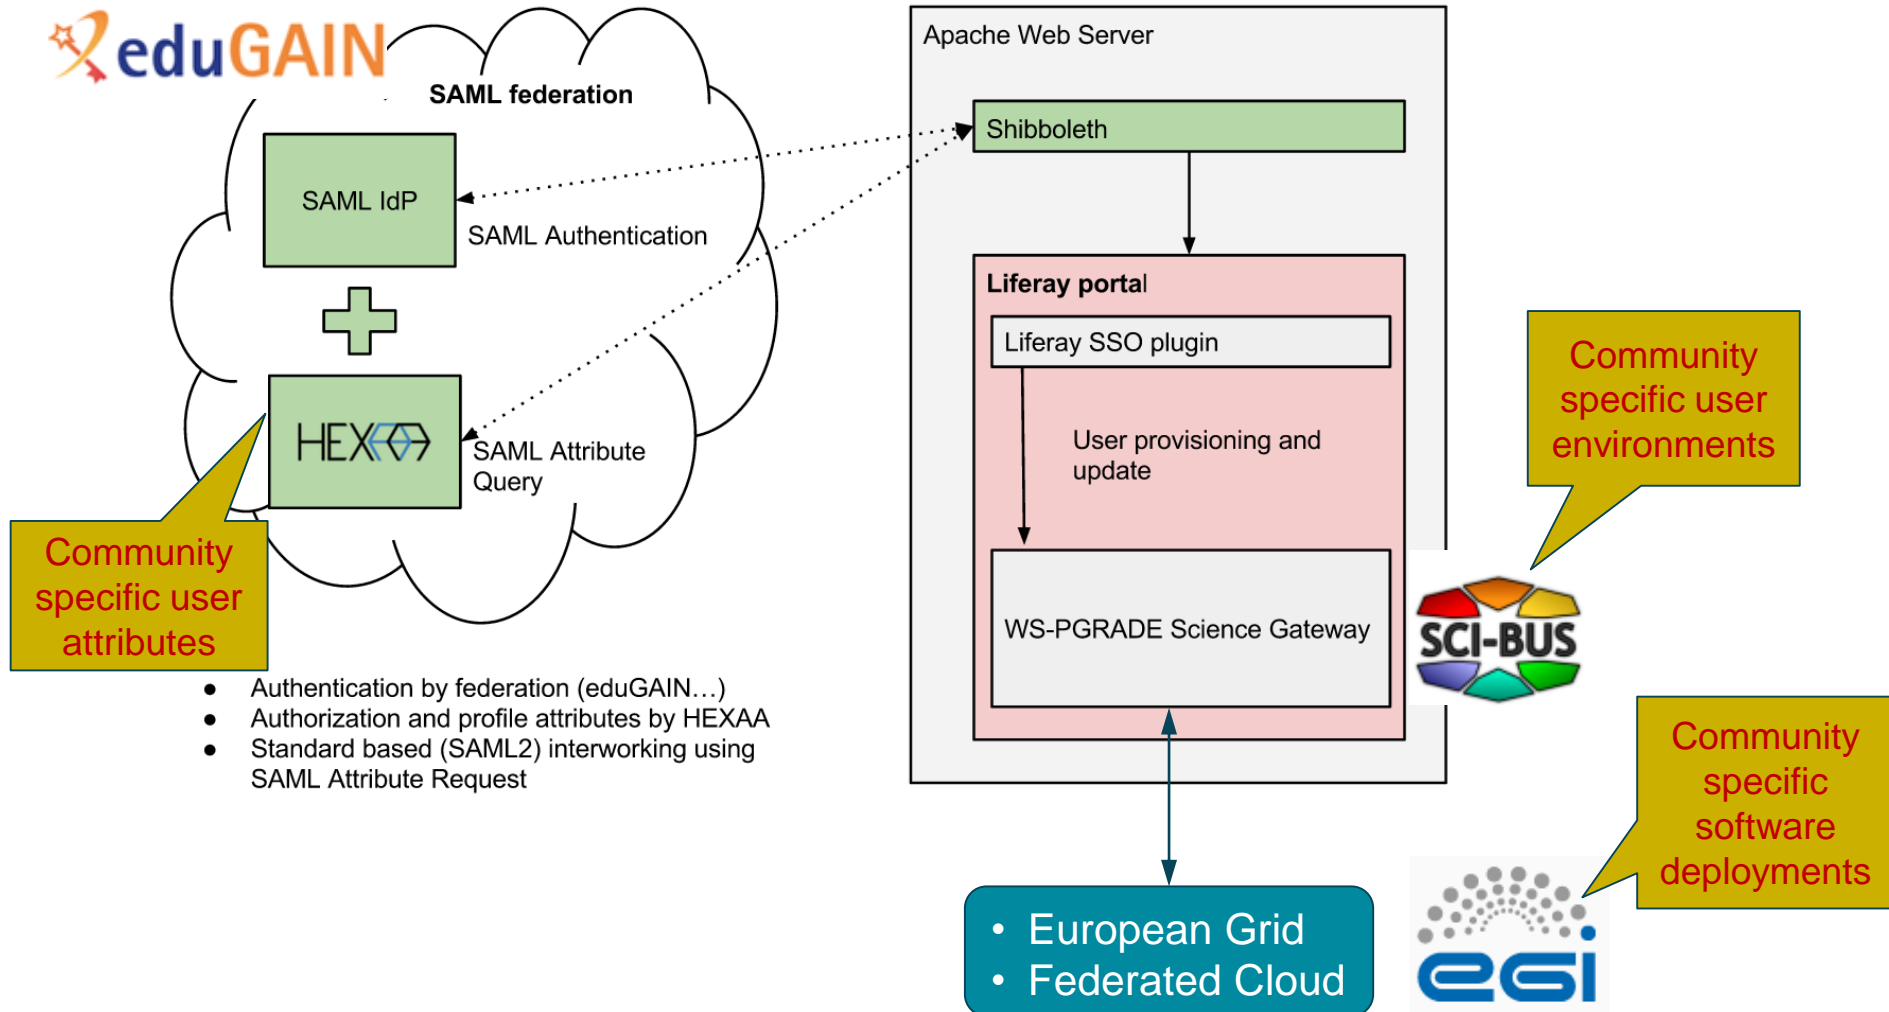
eduGAIN

SAML federation

SAML IdP

SAML Authentication

HEXAA

SAML Attribute Query

Community specific user attributes

- Authentication by federation (eduGAIN…)
- Authorization and profile attributes by HEXAA
- Standard based (SAML2) interworking using SAML Attribute Request

Apache Web Server

Shibboleth

Liferay portal

Liferay SSO plugin

User provisioning and update

WS-PGRADE Science Gateway

Community specific user environments

SCI-BUS

Community specific software deployments

- European Grid
- Federated Cloud

egi